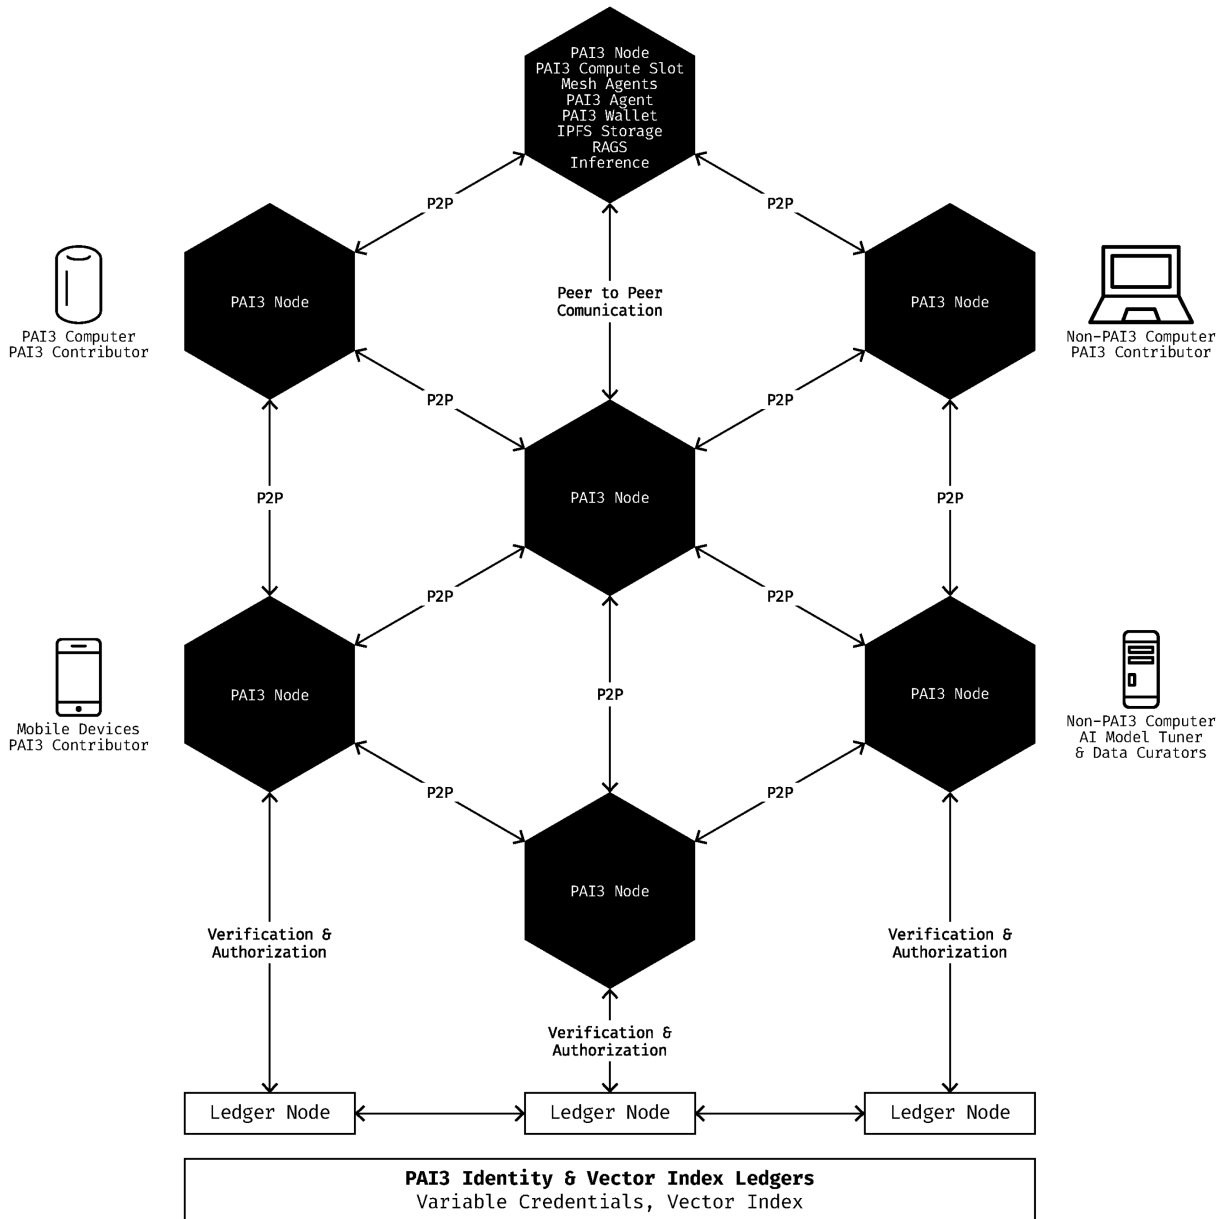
PAI3 Node
PAI3 Compute Slot
Mesh Agents
PAI3 Agent
PAI3 Wallet
IPFS Storage
RAGS
Inference

P2P

P2P

PAI3 Computer
PAI3 Contributor

PAI3 Node

Peer to Peer
Comunication

PAI3 Node

Non-PAI3 Computer
PAI3 Contributor

P2P

P2P

P2P

PAI3 Node

P2P

P2P

P2P

Mobile Devices
PAI3 Contributor

PAI3 Node

P2P

PAI3 Node

Non-PAI3 Computer
AI Model Tuner
& Data Curators

P2P

P2P

PAI3 Node

Verification &
Authorization

Verification &
Authorization

Verification &
Authorization

Ledger Node

Ledger Node

Ledger Node

PAI3 Identity & Vector Index Ledgers
Variable Credentials, Vector Index